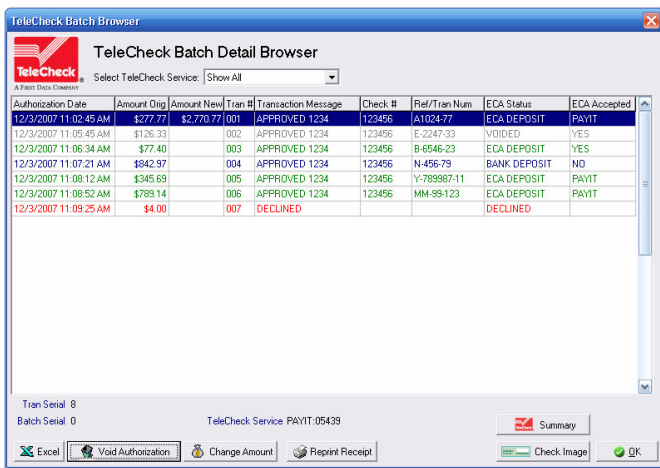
TeleCheck Batch Browser

TeleCheck
A FIRST DATA COMPANY

TeleCheck Batch Detail Browser

Select TeleCheck Service: Show All

| Authorization Date | Amount Orig | Amount New | Tran # | Transaction Message | Check # | Ref/Tran Num | ECA Status | ECA Accepted |
|---|---|---|---|---|---|---|---|---|
| 12/3/2007 11:02:45 AM | $277.77 | $2,770.77 | 001 | APPROVED 1234 | 123456 | A1024-77 | ECA DEPOSIT | PAYIT |
| 12/3/2007 11:05:45 AM | $126.33 | | 002 | APPROVED 1234 | 123456 | E-2247-33 | VOIDED | YES |
| 12/3/2007 11:06:34 AM | $77.40 | | 003 | APPROVED 1234 | 123456 | B-6546-23 | ECA DEPOSIT | YES |
| 12/3/2007 11:07:21 AM | $842.97 | | 004 | APPROVED 1234 | 123456 | N-456-79 | BANK DEPOSIT | NO |
| 12/3/2007 11:08:12 AM | $345.69 | | 005 | APPROVED 1234 | 123456 | Y-789987-11 | ECA DEPOSIT | PAYIT |
| 12/3/2007 11:08:52 AM | $789.14 | | 006 | APPROVED 1234 | 123456 | MM-99-123 | ECA DEPOSIT | PAYIT |
| 12/3/2007 11:09:25 AM | $4.00 | | 007 | DECLINED | | | DECLINED | |

Tran Serial 8
Batch Serial 0
TeleCheck Service PAYIT:05439

Summary

Excel
Void Authorization
Change Amount
Reprint Receipt
Check Image
OK